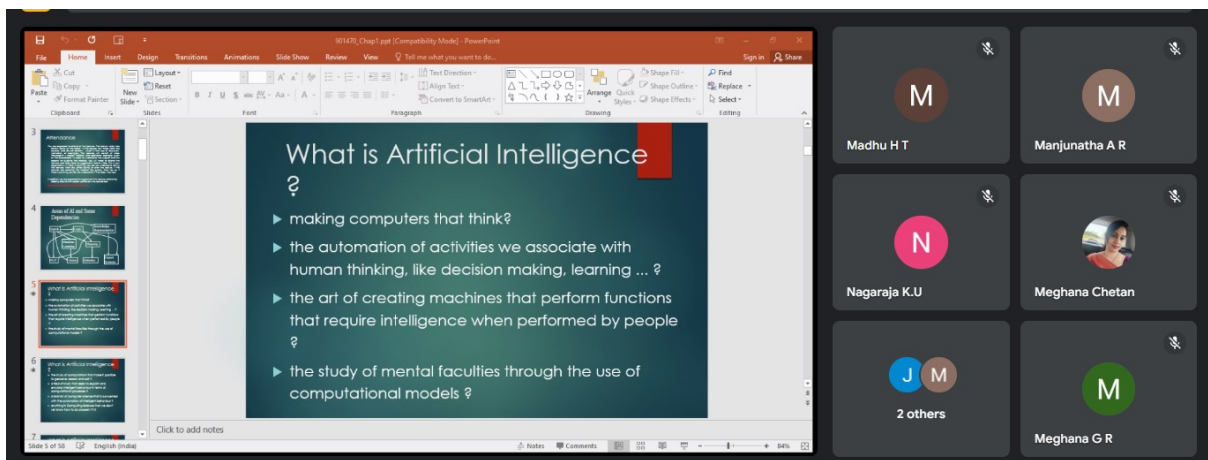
901470_Chap1.ppt [Compatibility Mode] - PowerPoint

File Home Insert Design Transitions Animations Slide Show Review View Tell me what you want to do... Sign in Share

Cut Copy Format Painter Paste Clipboard New Slide Layout Reset Section Slides Font Paragraph Text Direction Align Text Convert to SmartArt Arrange Quick Styles Shape Fill Shape Outline Shape Effects Drawing Find Replace Select Editing

3 Attendance

4 Areas of AI and Some Dependencies

5 What is Artificial Intelligence ?

6 What is Artificial Intelligence ?

7

What is Artificial Intelligence ?

▶ making computers that think?

▶ the automation of activities we associate with human thinking, like decision making, learning ... ?

▶ the art of creating machines that perform functions that require intelligence when performed by people ?

▶ the study of mental faculties through the use of computational models ?

Click to add notes

Slide 5 of 50 English (India) Notes Comments 84%

M Madhu H T

M Manjunatha A R

N Nagaraja K.U

Meghana Chetan

J M 2 others

M Meghana G R